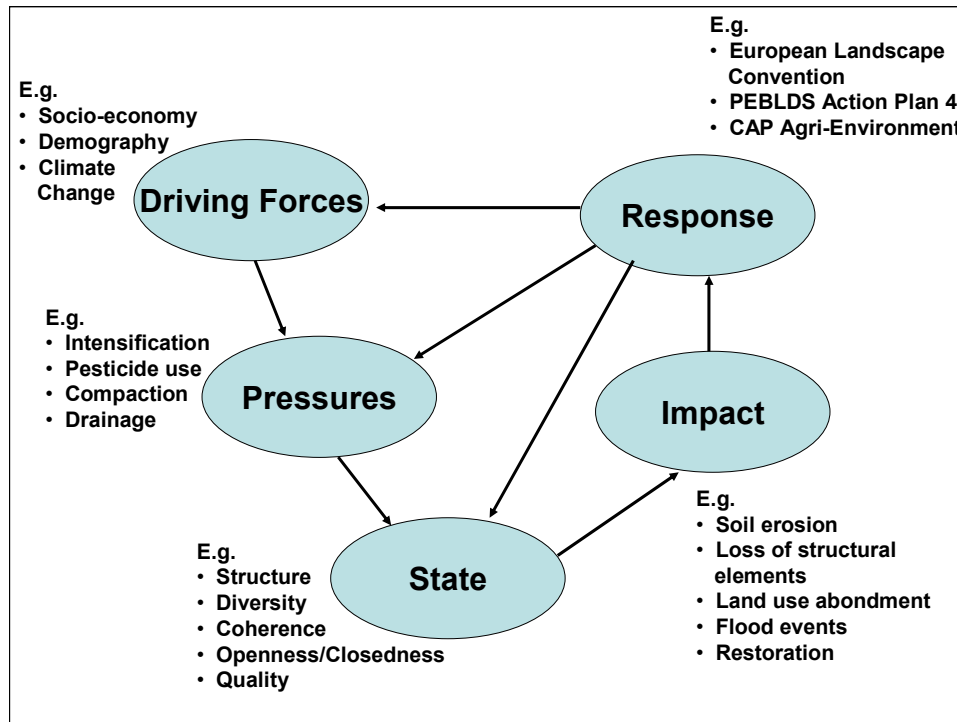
E.g.
• Socio-economy
• Demography
• Climate Change

Driving Forces

E.g.
• European Landscape Convention
• PEBLDS Action Plan 4
• CAP Agri-Environment

Response

E.g.
• Intensification
• Pesticide use
• Compaction
• Drainage

Pressures

Impact

E.g.
• Soil erosion
• Loss of structural elements
• Land use abondment
• Flood events
• Restoration

E.g.
• Structure
• Diversity
• Coherence
• Openness/Closedness
• Quality

State